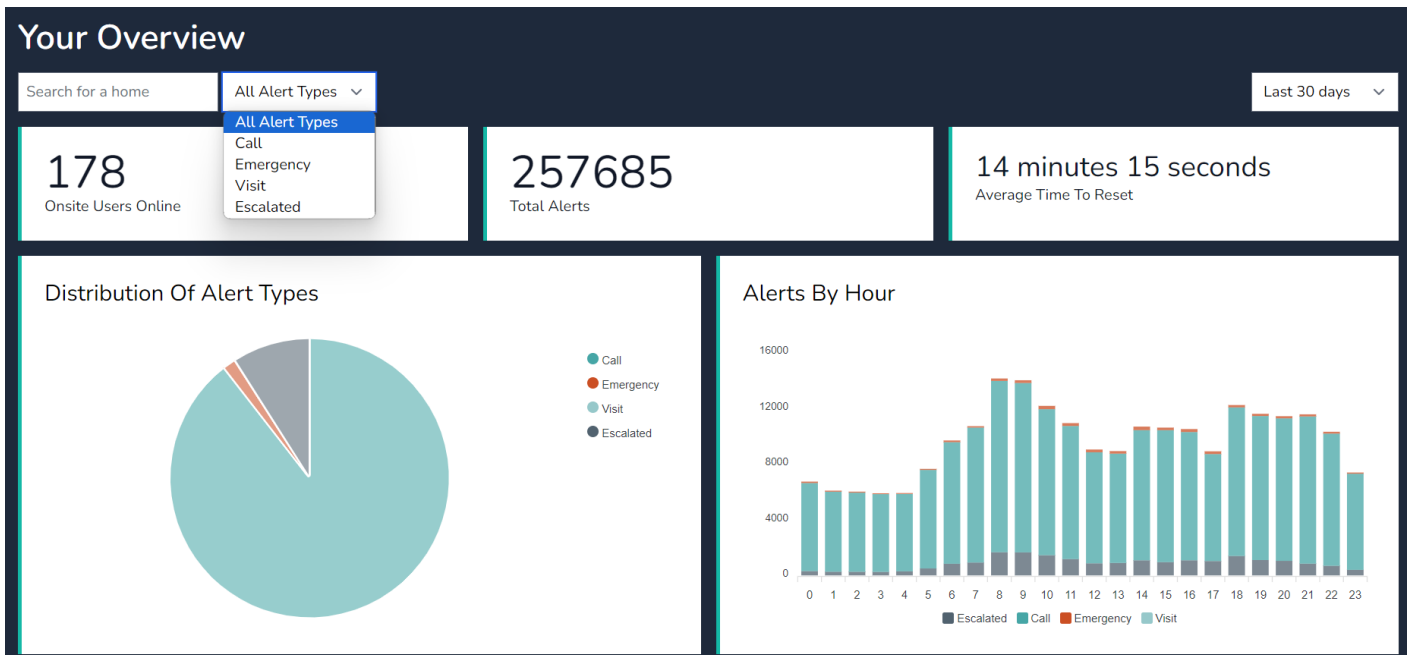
Your Overview

Search for a home

All Alert Types

All Alert Types
Call
Emergency
Visit
Escalated

Last 30 days

178
Onsite Users Online

257685
Total Alerts

14 minutes 15 seconds
Average Time To Reset

Distribution Of Alert Types

Call
Emergency
Visit
Escalated

Alerts By Hour

16000
12000
8000
4000
0

0 1 2 3 4 5 6 7 8 9 10 11 12 13 14 15 16 17 18 19 20 21 22 23

Escalated Call Emergency Visit